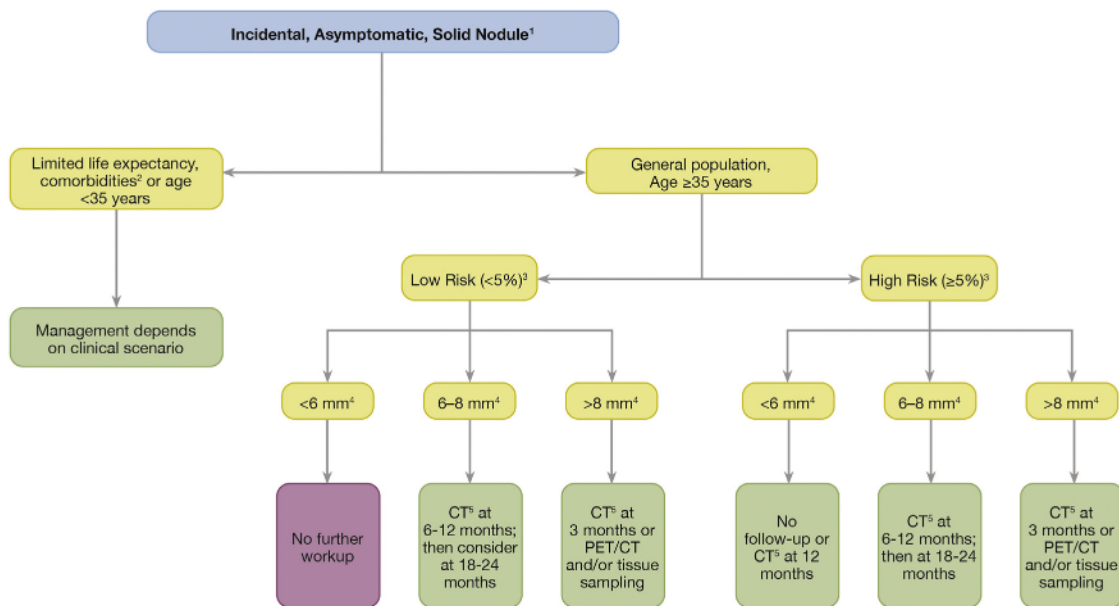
Incidental, Asymptomatic, Solid Nodule$^1$

Limited life expectancy, comorbidities$^2$ or age <35 years

General population, Age ≥35 years

Management depends on clinical scenario

Low Risk (<5%)$^3$

High Risk (≥5%)$^3$

<6 mm$^4$

6–8 mm$^4$

>8 mm$^4$

<6 mm$^4$

6–8 mm$^4$

>8 mm$^4$

No further workup

CT$^5$ at 6-12 months; then consider at 18-24 months

CT$^5$ at 3 months or PET/CT and/or tissue sampling

No follow-up or CT$^5$ at 12 months

CT$^5$ at 6-12 months; then at 18-24 months

CT$^5$ at 3 months or PET/CT and/or tissue sampling